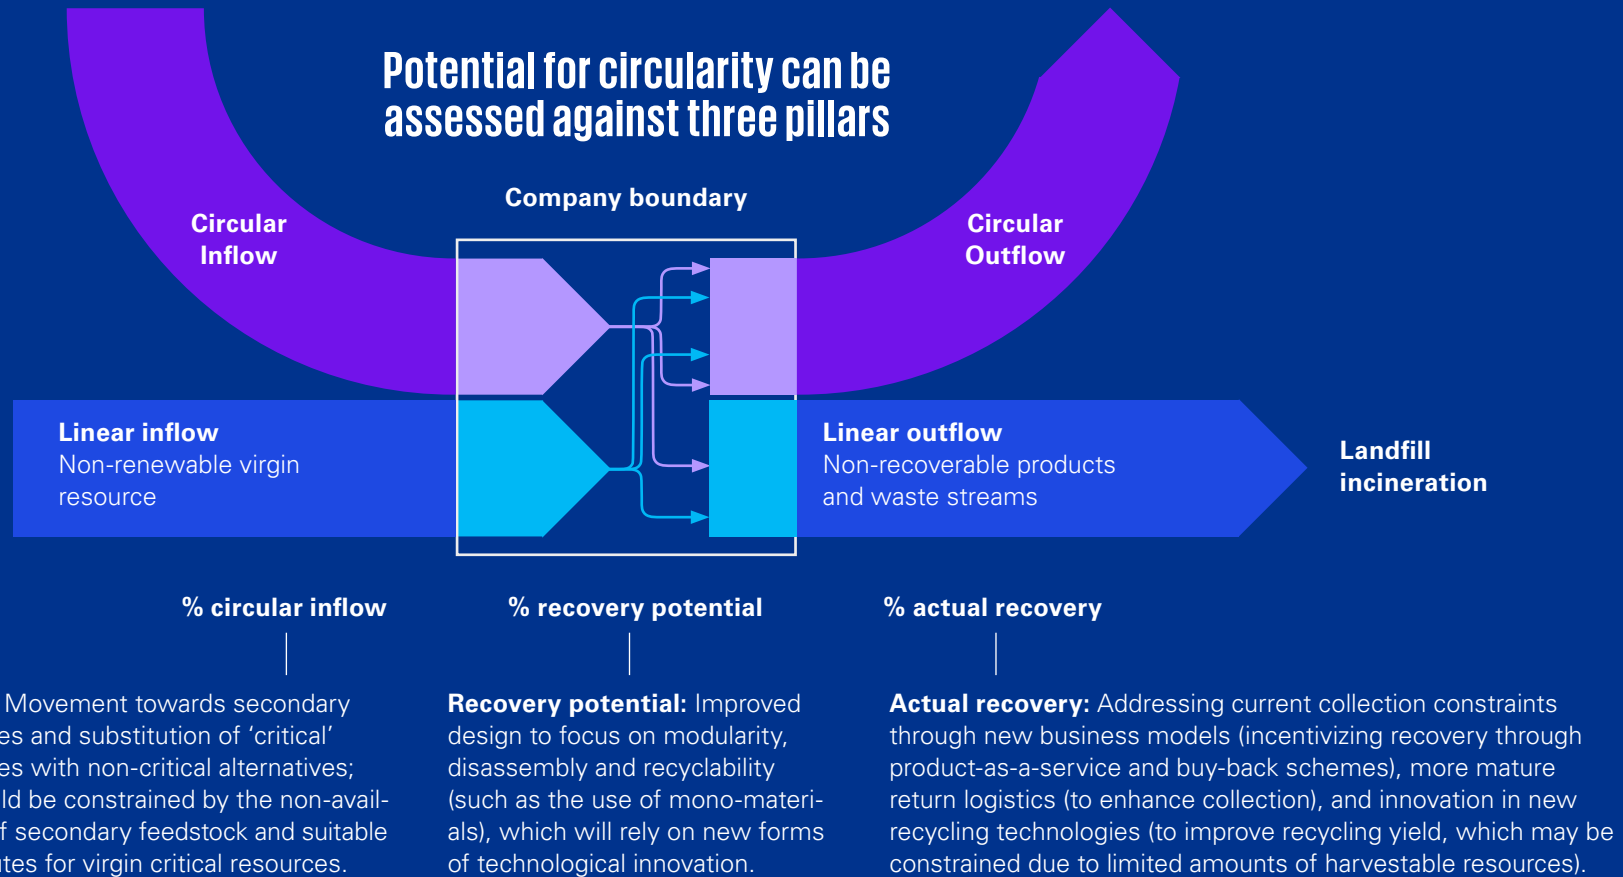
Potential for circularity can be assessed against three pillars

Company boundary

Circular Inflow

Circular Outflow

Linear inflow
Non-renewable virgin resource

Linear outflow
Non-recoverable products and waste streams

Landfill incineration

% circular inflow

% recovery potential

% actual recovery

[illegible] Movement towards secondary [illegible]es and substitution of 'critical' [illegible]es with non-critical alternatives; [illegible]ld be constrained by the non-avail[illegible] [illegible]f secondary feedstock and suitable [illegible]tes for virgin critical resources.

Recovery potential: Improved design to focus on modularity, disassembly and recyclability (such as the use of mono-materials), which will rely on new forms of technological innovation.

Actual recovery: Addressing current collection constraints through new business models (incentivizing recovery through product-as-a-service and buy-back schemes), more mature return logistics (to enhance collection), and innovation in new recycling technologies (to improve recycling yield, which may be constrained due to limited amounts of harvestable resources).